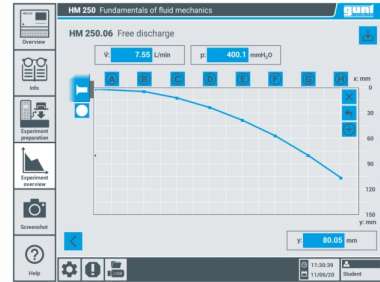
HM 250 Fundamentals of fluid mechanics

gunt

Overview

HM 250.06 Free discharge

$\dot{V}$: 7.55 L/min

p: 400.1 mmH$_2$O

A B C D E F G H

x: mm

0

30

60

90

120

150

y: mm

Info

Experiment preparation

Experiment overview

Screenshot

Help

y: 80.05 mm

11:30:39

11/06/20

Student